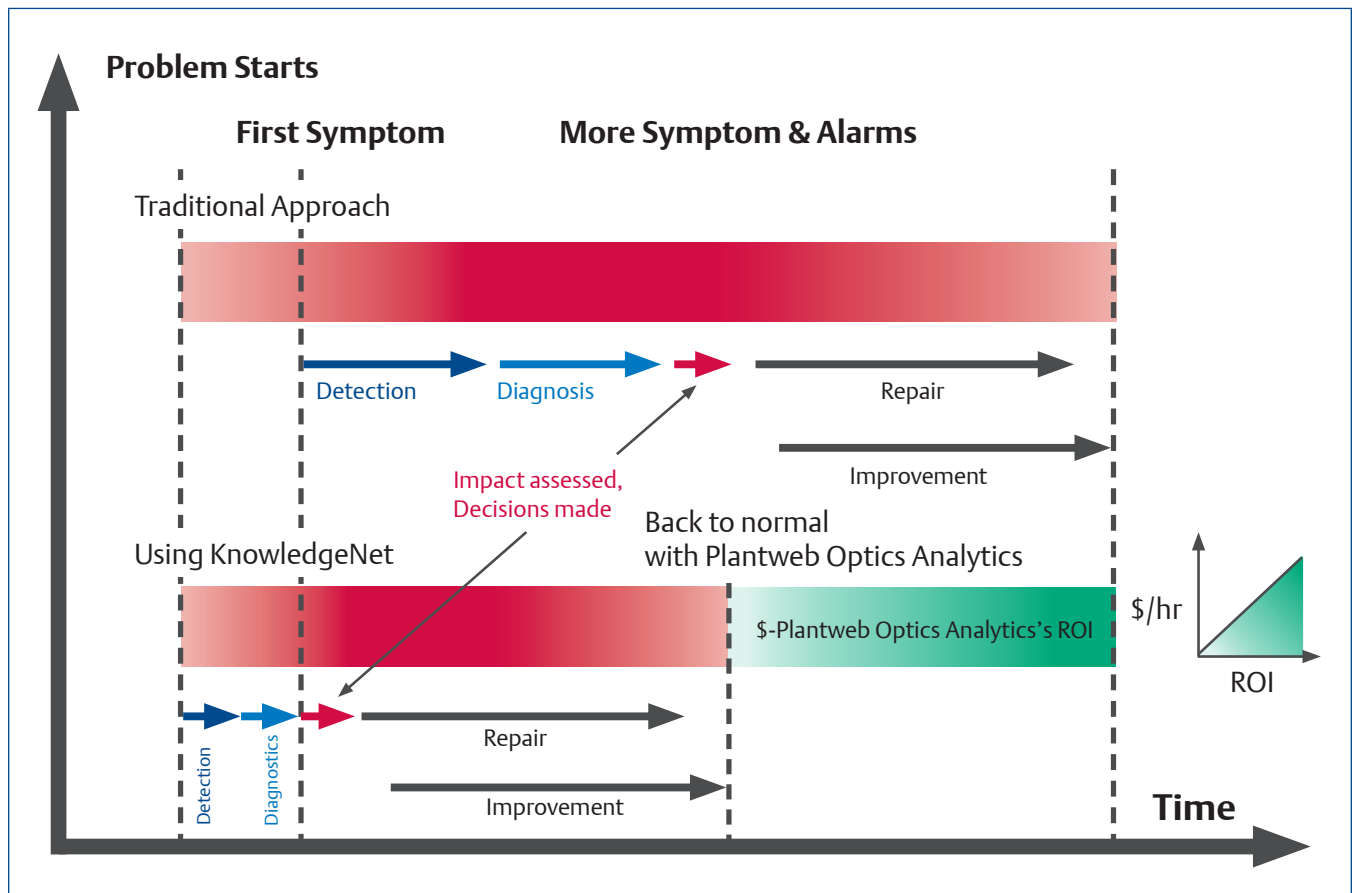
Problem Starts

First Symptom

More Symptom & Alarms

Traditional Approach

Detection

Diagnosis

Repair

Improvement

Impact assessed, Decisions made

Back to normal with Plantweb Optics Analytics

Using KnowledgeNet

$-Plantweb Optics Analytics's ROI

$/hr

ROI

Detection

Diagnostics

Repair

Improvement

Time